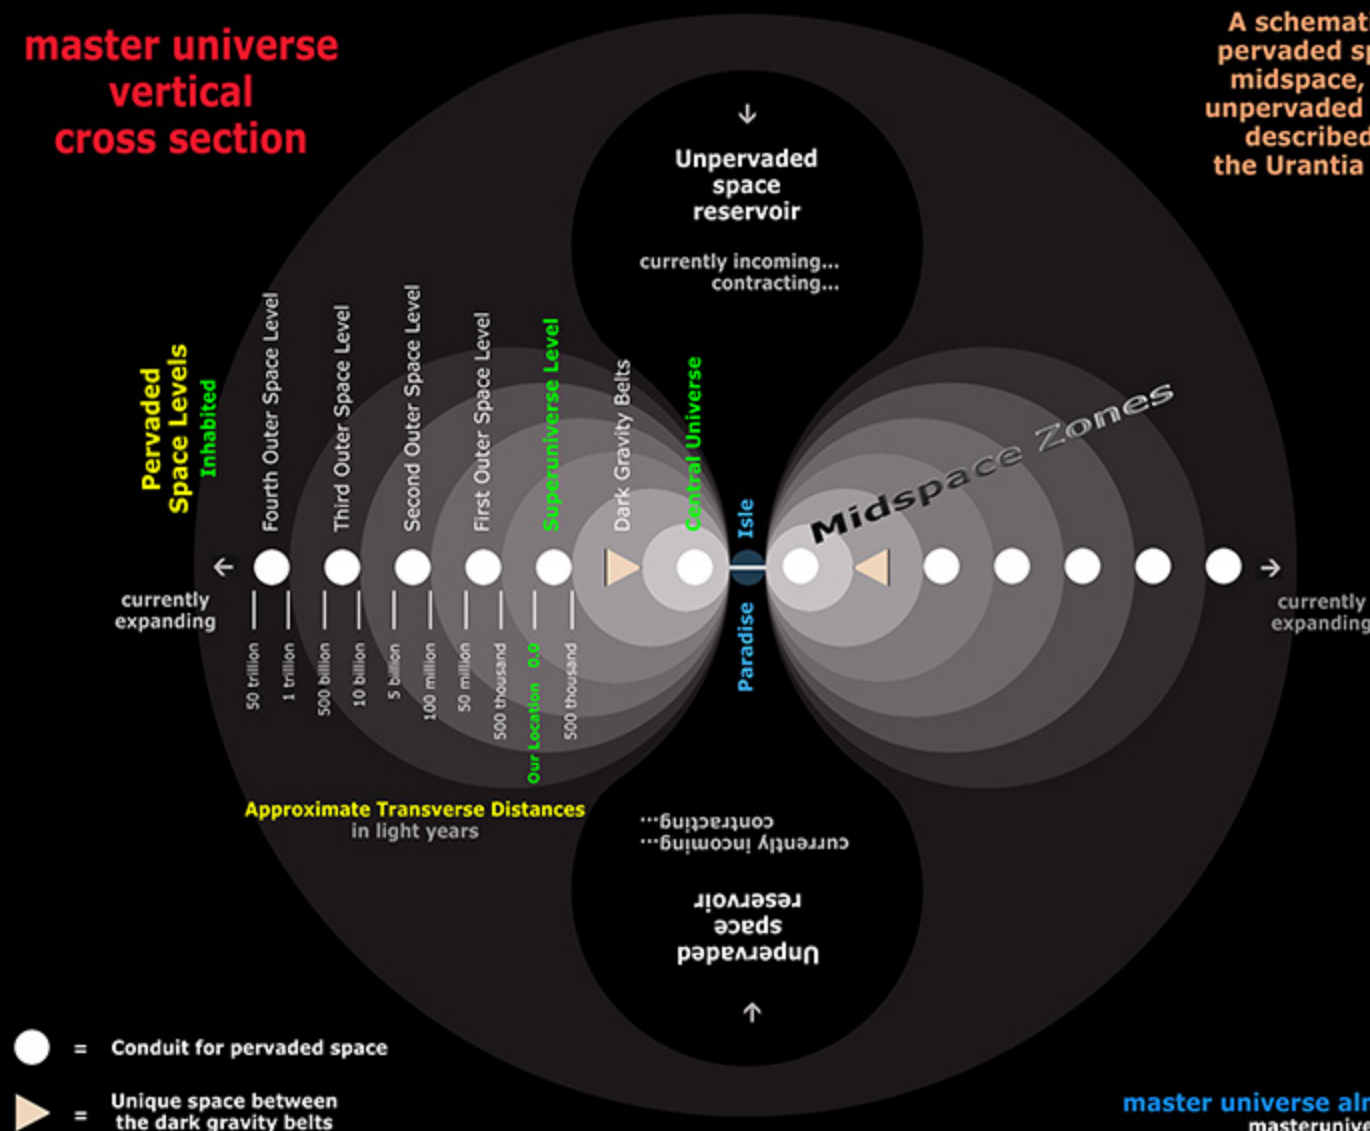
master universe
vertical
cross section

A schemat
pervaded sp
midspace,
unpervaded
described
the Urantia

Unpervaded
space
reservoir

currently incoming...
contracting...

Pervaded
Space Levels
Inhabited

Fourth Outer Space Level
Third Outer Space Level
Second Outer Space Level
First Outer Space Level
Superuniverse Level
Dark Gravity Belts
Central Universe
Isle
Paradise

Midspace Zones

currently
expanding

currently
expanding

50 trillion
1 trillion
500 billion
10 billion
5 billion
100 million
50 million
500 thousand
Our Location 0.0
500 thousand

Approximate Transverse Distances
in light years

contracting...
currently incoming...

Unpervaded
space
reservoir

= Conduit for pervaded space

= Unique space between
the dark gravity belts

master universe alr
masterunive